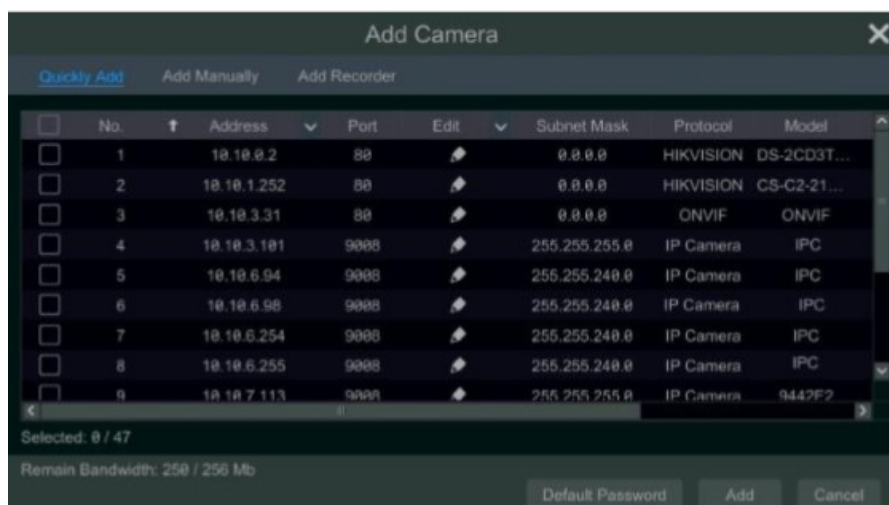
Add Camera

Quickly Add | Add Manually | Add Recorder

| | No. | Address | Port | Edit | Subnet Mask | Protocol | Model |
|---|---|---|---|---|---|---|---|
| | 1 | 10.10.0.2 | 80 | | 0.0.0.0 | HIKVISION | DS-2CD3T... |
| | 2 | 10.10.1.252 | 80 | | 0.0.0.0 | HIKVISION | CS-C2-21... |
| | 3 | 10.10.3.31 | 80 | | 0.0.0.0 | ONVIF | ONVIF |
| | 4 | 10.10.3.101 | 9008 | | 255.255.255.0 | IP Camera | IPC |
| | 5 | 10.10.6.94 | 9008 | | 255.255.240.0 | IP Camera | IPC |
| | 6 | 10.10.6.98 | 9008 | | 255.255.240.0 | IP Camera | IPC |
| | 7 | 10.10.6.254 | 9008 | | 255.255.240.0 | IP Camera | IPC |
| | 8 | 10.10.6.255 | 9008 | | 255.255.240.0 | IP Camera | IPC |
| | 9 | 10.10.7.113 | 9008 | | 255.255.255.0 | IP Camera | 9442F2 |

Selected: 0 / 47

Remain Bandwidth: 250 / 256 Mb

Default Password | Add | Cancel